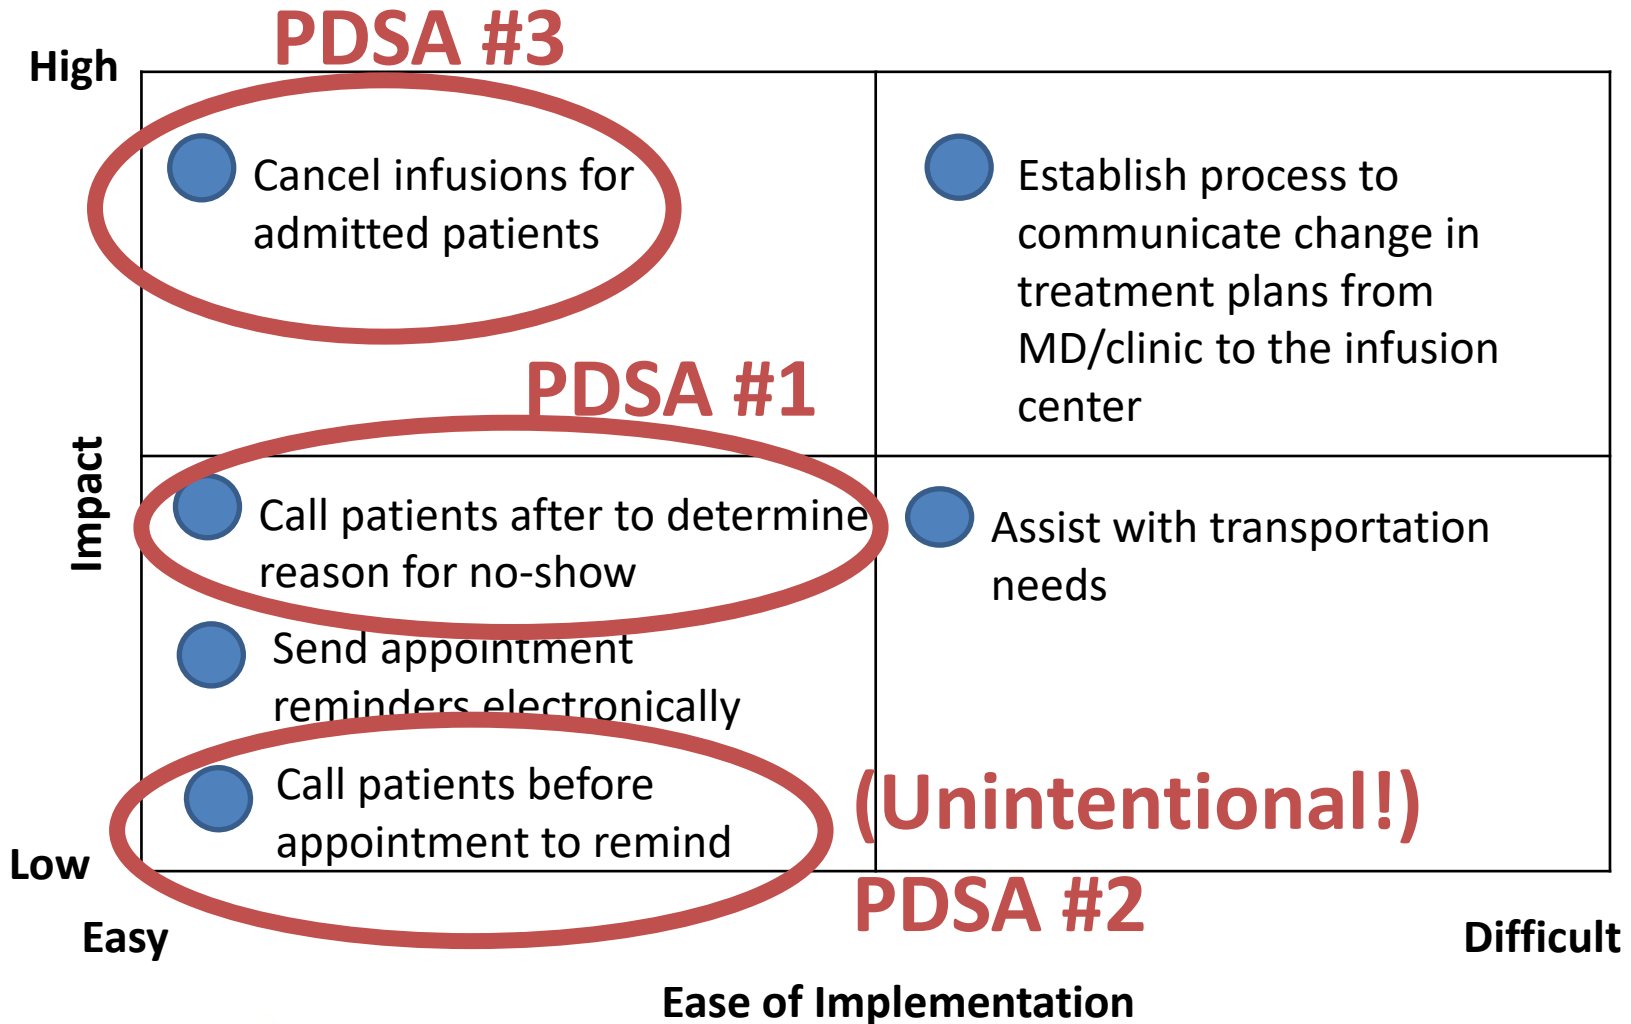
PDSA #3

High

Cancel infusions for admitted patients

Establish process to communicate change in treatment plans from MD/clinic to the infusion center

Impact

PDSA #1

Call patients after to determine reason for no-show

Assist with transportation needs

Send appointment reminders electronically

Call patients before appointment to remind

(Unintentional!)

Low

PDSA #2

Easy

Difficult

Ease of Implementation